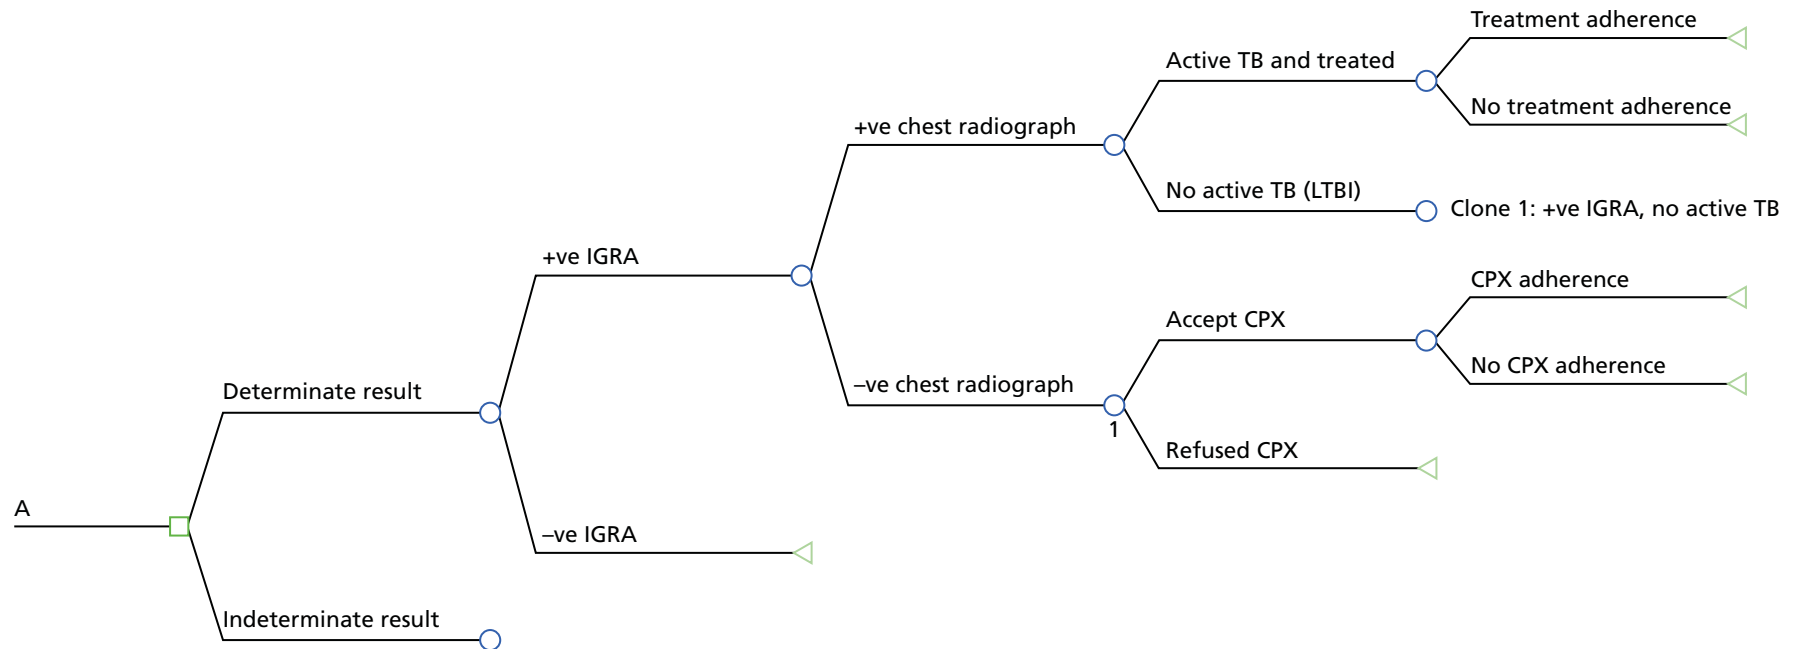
Treatment adherence
Active TB and treated
No treatment adherence
+ve chest radiograph
No active TB (LTBI)
Clone 1: +ve IGRA, no active TB
+ve IGRA
CPX adherence
Accept CPX
No CPX adherence
Determinate result
–ve chest radiograph
1
Refused CPX
A
–ve IGRA
Indeterminate result